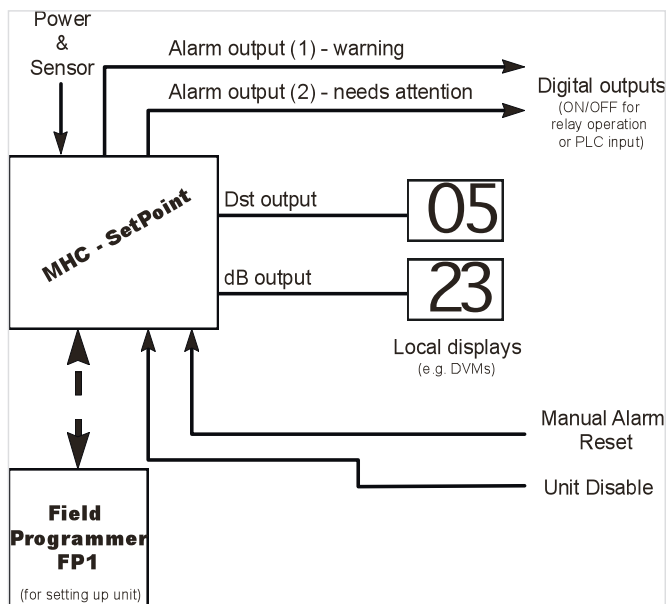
Power
&
Sensor

Alarm output (1) - warning

Alarm output (2) - needs attention

Digital outputs
(ON/OFF for relay operation or PLC input)

MHC - SetPoint

Dst output

05

dB output

23

Local displays
(e.g. DVMs)

Manual Alarm Reset

Unit Disable

Field Programmer FP1
(for setting up unit)